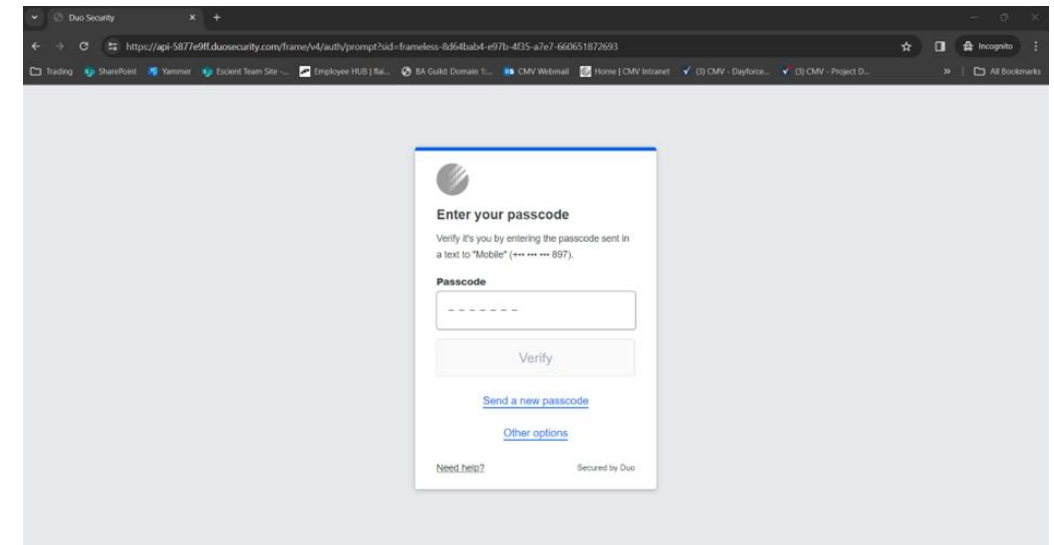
Duo Security

https://api-5877e9ff.duosecurity.com/frame/v4/auth/prompt?sid=frameless-8d64bab4-e97b-4f35-a7e7-660651872693

Incognito

Trading SharePoint Yammer Escient Team Site -... Employee HUB | flai... BA Guild: Domain 1:... CMV Webmail Home | CMV Intranet (3) CMV - Dayforce... (3) CMV - Project D... » All Bookmarks

Enter your passcode

Verify it's you by entering the passcode sent in a text to "Mobile" (+•• ••• ••• 897).

Passcode

-------

Verify

Send a new passcode

Other options

Need help?

Secured by Duo